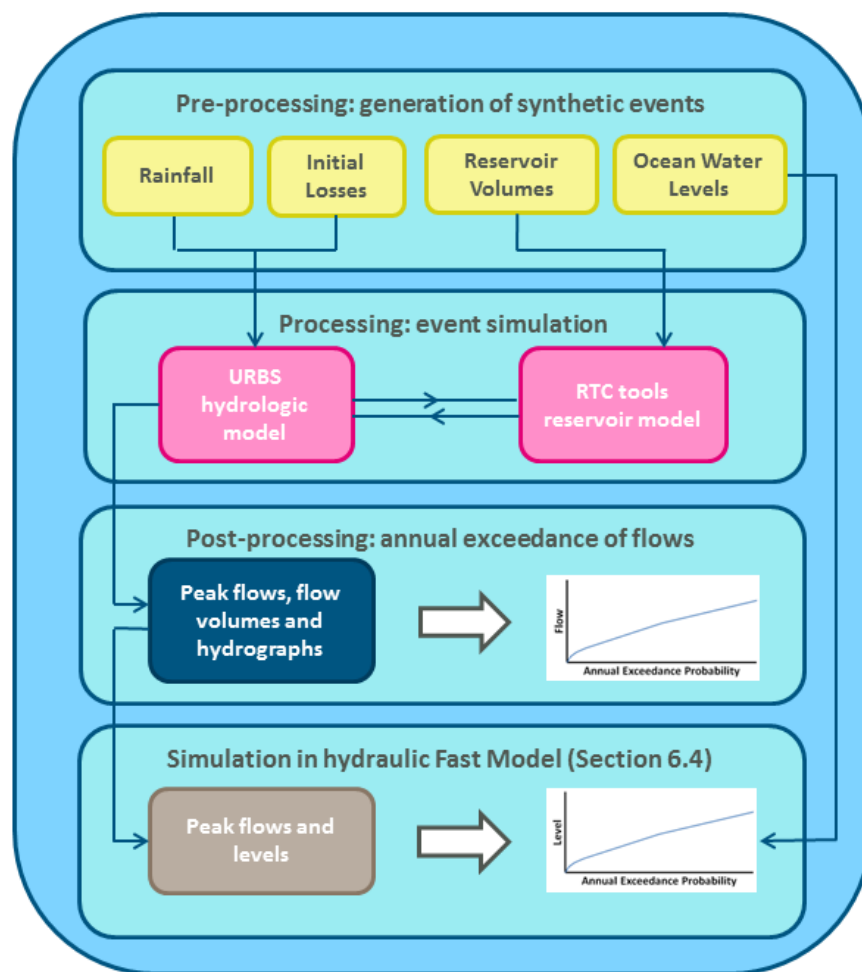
Pre-processing: generation of synthetic events

Rainfall

Initial Losses

Reservoir Volumes

Ocean Water Levels

Processing: event simulation

URBS hydrologic model

RTC tools reservoir model

Post-processing: annual exceedance of flows

Peak flows, flow volumes and hydrographs

Flow

Annual Exceedance Probability

Simulation in hydraulic Fast Model (Section 6.4)

Peak flows and levels

Level

Annual Exceedance Probability